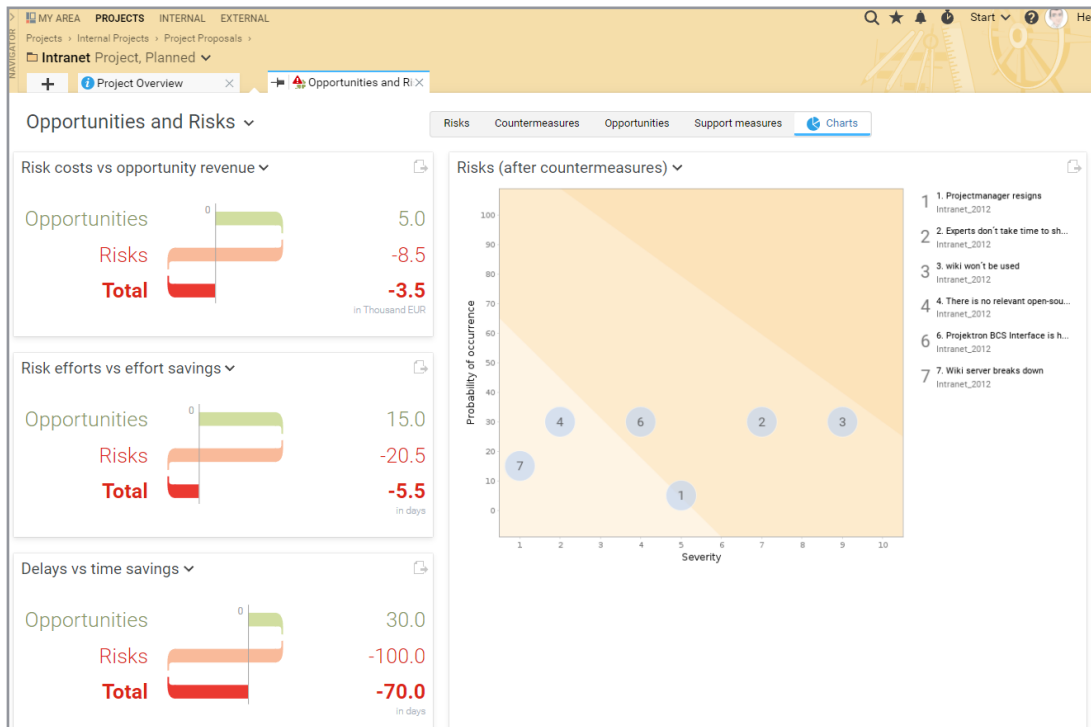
NAVIGATOR

MY AREA PROJECTS INTERNAL EXTERNAL

Start He

Projects › Internal Projects › Project Proposals ›

Intranet Project, Planned

+ Project Overview × Opportunities and Ri ×

Opportunities and Risks

Risks Countermeasures Opportunities Support measures Charts

Risk costs vs opportunity revenue

| | 0 | |
|---|---|---|
| Opportunities | | 5.0 |
| Risks | | -8.5 |
| Total | | -3.5 |

in Thousand EUR

Risk efforts vs effort savings

| | 0 | |
|---|---|---|
| Opportunities | | 15.0 |
| Risks | | -20.5 |
| Total | | -5.5 |

in days

Delays vs time savings

| | 0 | |
|---|---|---|
| Opportunities | | 30.0 |
| Risks | | -100.0 |
| Total | | -70.0 |

in days

Risks (after countermeasures)

Probability of occurrence

100 90 80 70 60 50 40 30 20 10 0

4 6 2 3 7 1

1 2 3 4 5 6 7 8 9 10

Severity

1 1. Projectmanager resigns
Intranet_2012

2 2. Experts don't take time to sh...
Intranet_2012

3 3. wiki won't be used
Intranet_2012

4 4. There is no relevant open-sou...
Intranet_2012

6 6. Projektron BCS Interface is h...
Intranet_2012

7 7. Wiki server breaks down
Intranet_2012